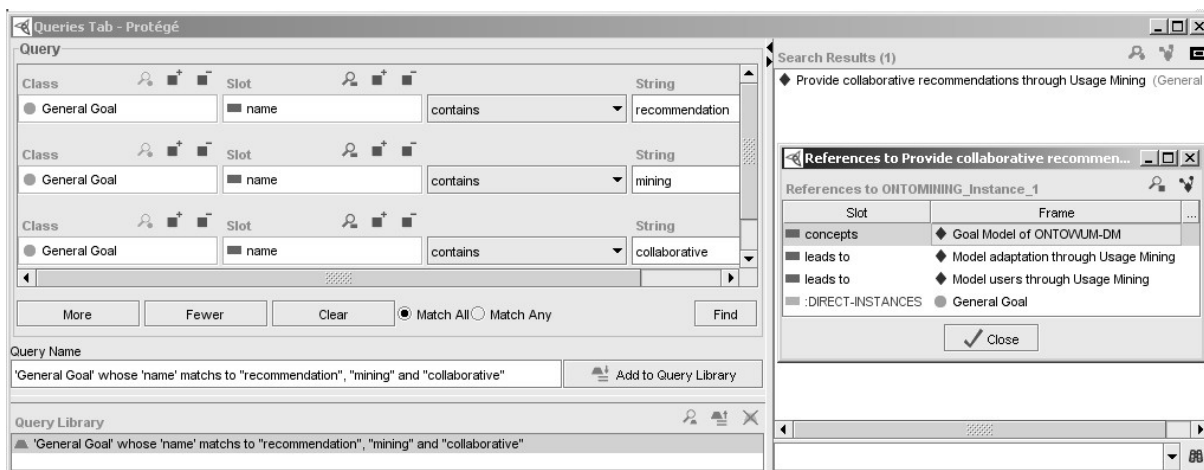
Queries Tab - Protégé

Query

| Class | Slot | | String |
|---|---|---|---|
| General Goal | name | contains | recommendation |

| Class | Slot | | String |
|---|---|---|---|
| General Goal | name | contains | mining |

| Class | Slot | | String |
|---|---|---|---|
| General Goal | name | contains | collaborative |

More Fewer Clear Match All Match Any Find

Query Name

'General Goal' whose 'name' matchs to "recommendation", "mining" and "collaborative"

Add to Query Library

Query Library

'General Goal' whose 'name' matchs to "recommendation", "mining" and "collaborative"

Search Results (1)

Provide collaborative recommendations through Usage Mining (General

References to Provide collaborative recommen...

References to ONTOMINING_Instance_1

| Slot | Frame |
|---|---|
| concepts | Goal Model of ONTOWUM-DM |
| leads to | Model adaptation through Usage Mining |
| leads to | Model users through Usage Mining |
| :DIRECT-INSTANCES | General Goal |

Close